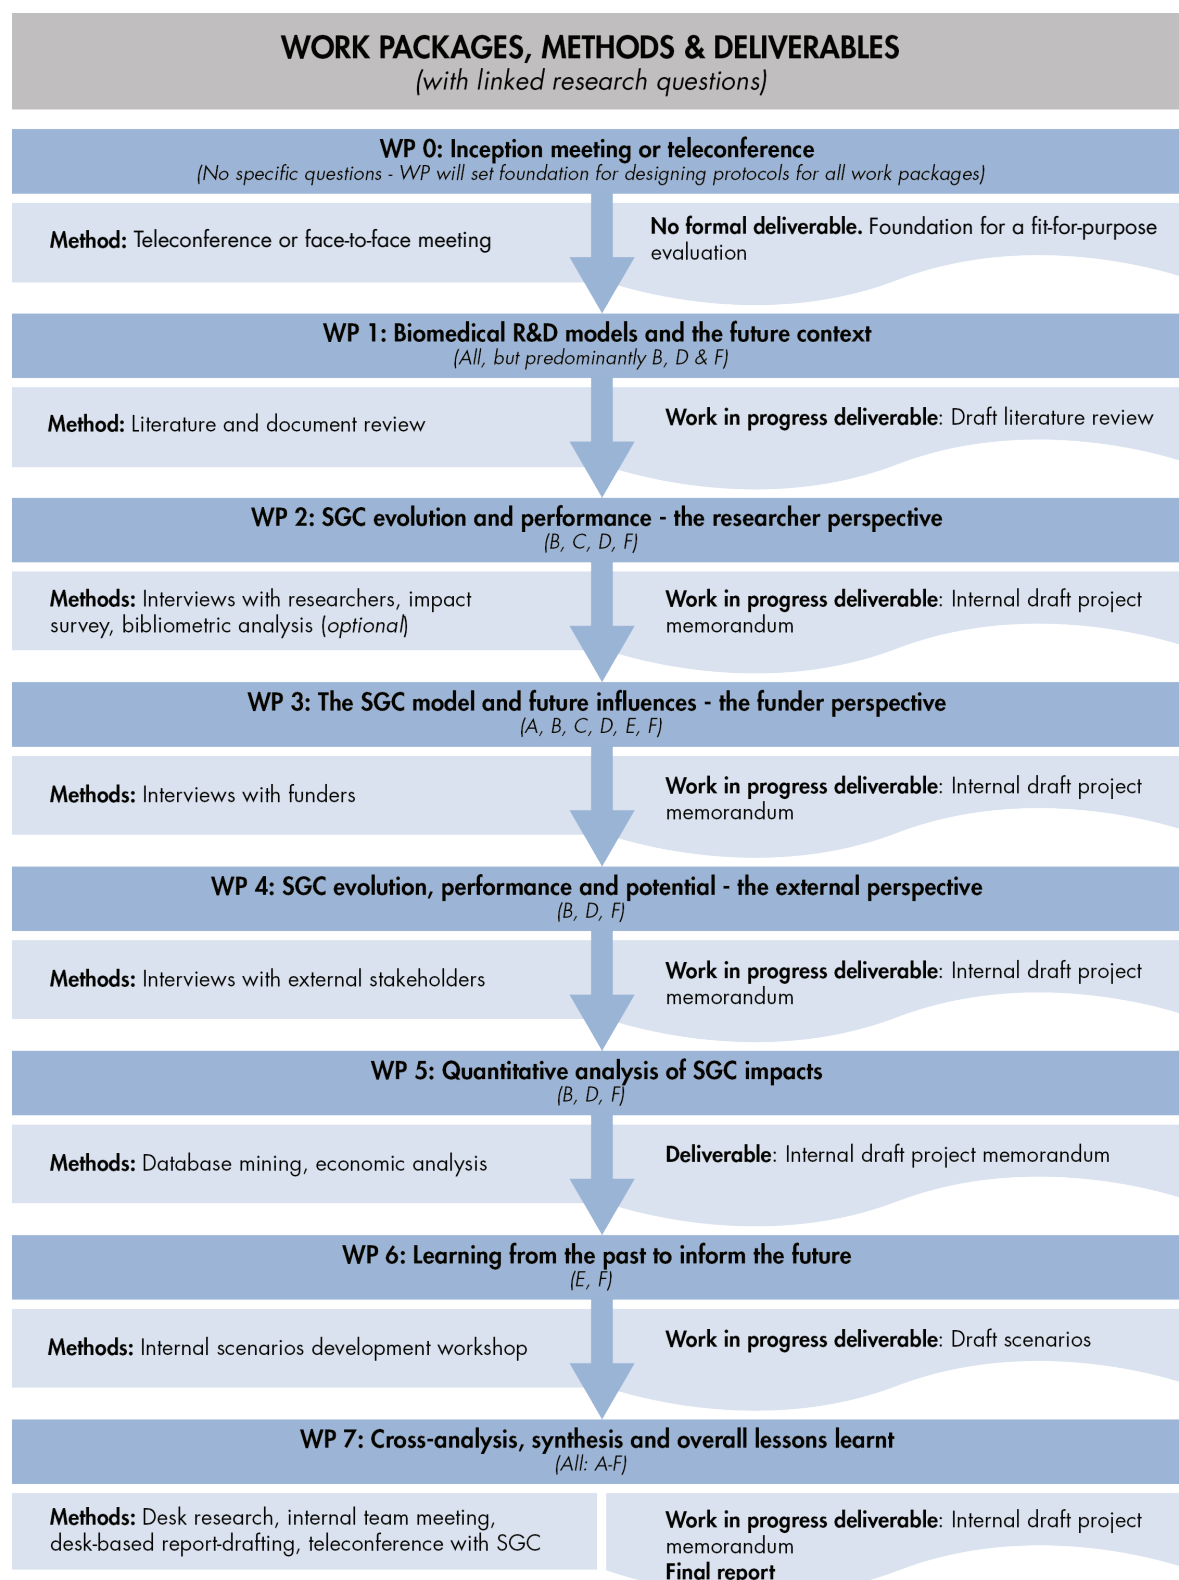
WORK PACKAGES, METHODS & DELIVERABLES
(with linked research questions)

WP 0: Inception meeting or teleconference
(No specific questions - WP will set foundation for designing protocols for all work packages)

Method: Teleconference or face-to-face meeting

No formal deliverable. Foundation for a fit-for-purpose evaluation

WP 1: Biomedical R&D models and the future context
(All, but predominantly B, D & F)

Method: Literature and document review

Work in progress deliverable: Draft literature review

WP 2: SGC evolution and performance - the researcher perspective
(B, C, D, F)

Methods: Interviews with researchers, impact survey, bibliometric analysis (optional)

Work in progress deliverable: Internal draft project memorandum

WP 3: The SGC model and future influences - the funder perspective
(A, B, C, D, E, F)

Methods: Interviews with funders

Work in progress deliverable: Internal draft project memorandum

WP 4: SGC evolution, performance and potential - the external perspective
(B, D, F)

Methods: Interviews with external stakeholders

Work in progress deliverable: Internal draft project memorandum

WP 5: Quantitative analysis of SGC impacts
(B, D, F)

Methods: Database mining, economic analysis

Deliverable: Internal draft project memorandum

WP 6: Learning from the past to inform the future
(E, F)

Methods: Internal scenarios development workshop

Work in progress deliverable: Draft scenarios

WP 7: Cross-analysis, synthesis and overall lessons learnt
(All: A-F)

Methods: Desk research, internal team meeting, desk-based report-drafting, teleconference with SGC

Work in progress deliverable: Internal draft project memorandum
Final report